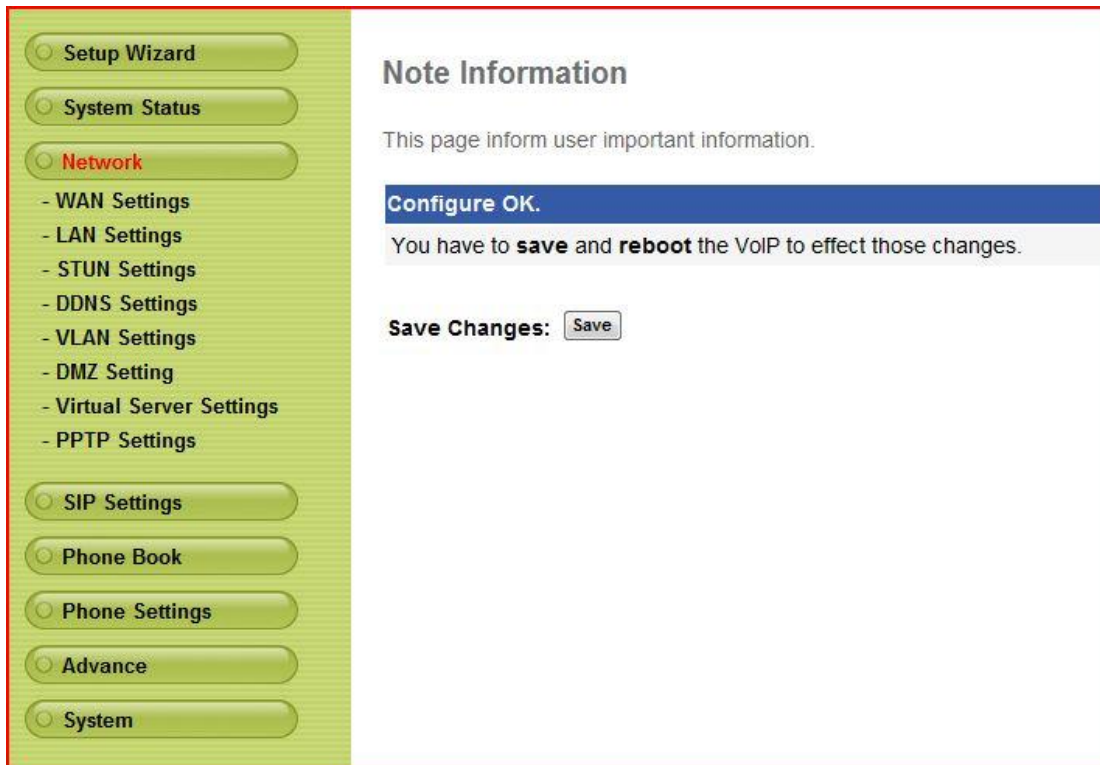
Setup Wizard
System Status
Network
- WAN Settings
- LAN Settings
- STUN Settings
- DDNS Settings
- VLAN Settings
- DMZ Setting
- Virtual Server Settings
- PPTP Settings
SIP Settings
Phone Book
Phone Settings
Advance
System

Note Information

This page inform user important information.

Configure OK.

You have to **save** and **reboot** the VoIP to effect those changes.

Save Changes: Save